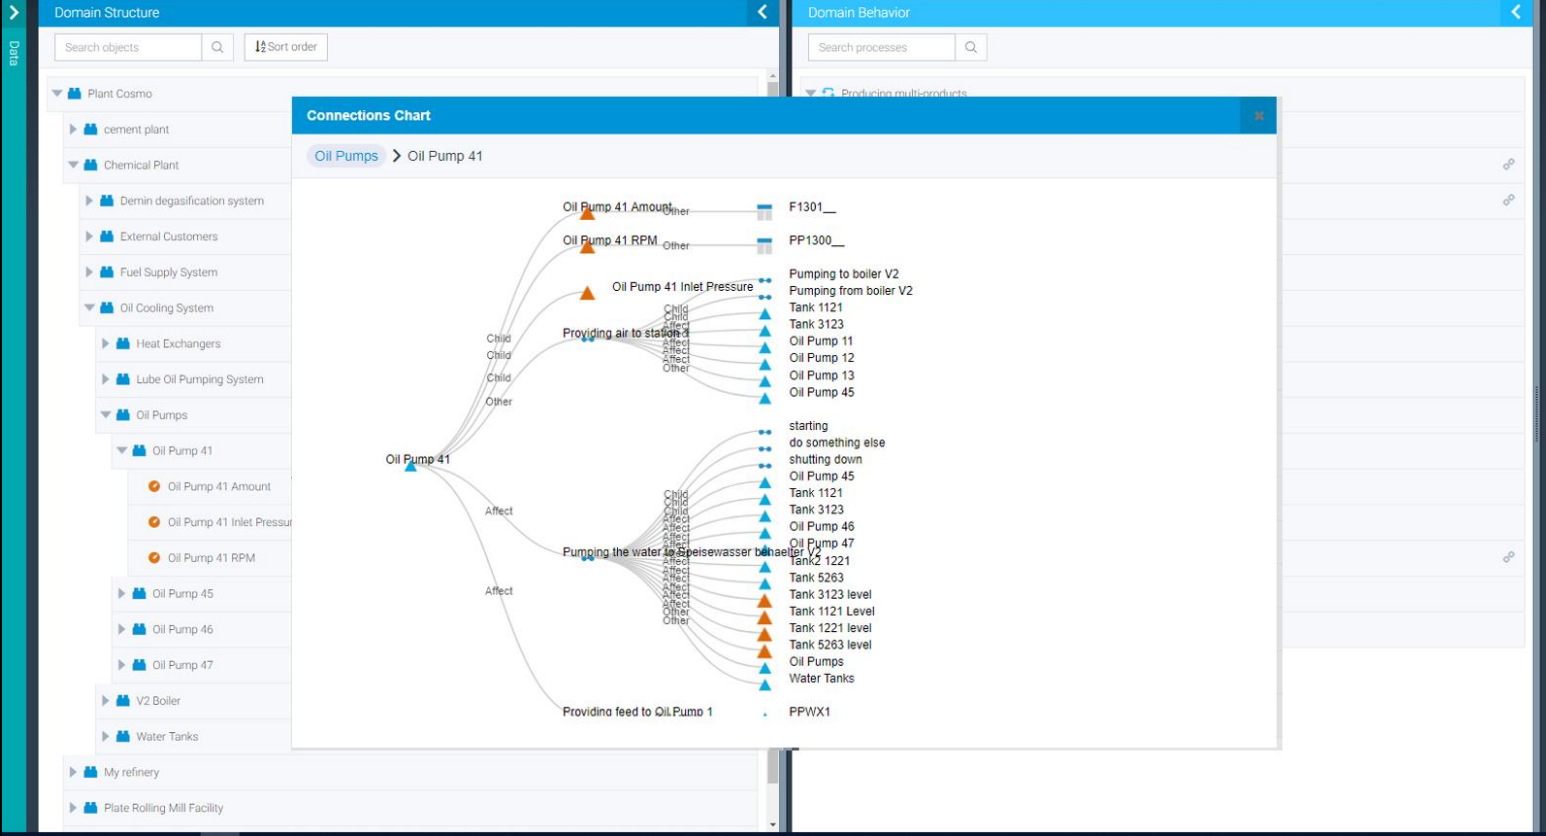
Data

Domain Structure

Search objects

Sort order

Plant Cosmo
cement plant
Chemical Plant
Demin degasification system
External Customers
Fuel Supply System
Oil Cooling System
Heat Exchangers
Lube Oil Pumping System
Oil Pumps
Oil Pump 41
Oil Pump 41 Amount
Oil Pump 41 Inlet Pressur
Oil Pump 41 RPM
Oil Pump 45
Oil Pump 46
Oil Pump 47
V2 Boiler
Water Tanks
My refinery
Plate Rolling Mill Facility

Domain Behavior

Search processes

Producing multi-products

Connections Chart

Oil Pumps > Oil Pump 41

Oil Pump 41 Amount Other F1301__
Oil Pump 41 RPM Other PP1300__
Oil Pump 41 Inlet Pressure
Providing air to station 3
Child Child Affect Affect Affect Affect Affect Other
Child
Child
Child
Other
Pumping to boiler V2
Pumping from boiler V2
Tank 1121
Tank 3123
Oil Pump 11
Oil Pump 12
Oil Pump 13
Oil Pump 45
Oil Pump 41
Affect
Affect
Pumping the water to Speisewasser behaelter V2
Child Child Child Affect Affect Affect Affect Affect Affect Affect Affect Affect Affect Affect Other Other
starting
do something else
shutting down
Oil Pump 45
Tank 1121
Tank 3123
Oil Pump 46
Oil Pump 47
Tank2 1221
Tank 5263
Tank 3123 level
Tank 1121 Level
Tank 1221 level
Tank 5263 level
Oil Pumps
Water Tanks
Providing feed to Oil Pump 1
PPWX1